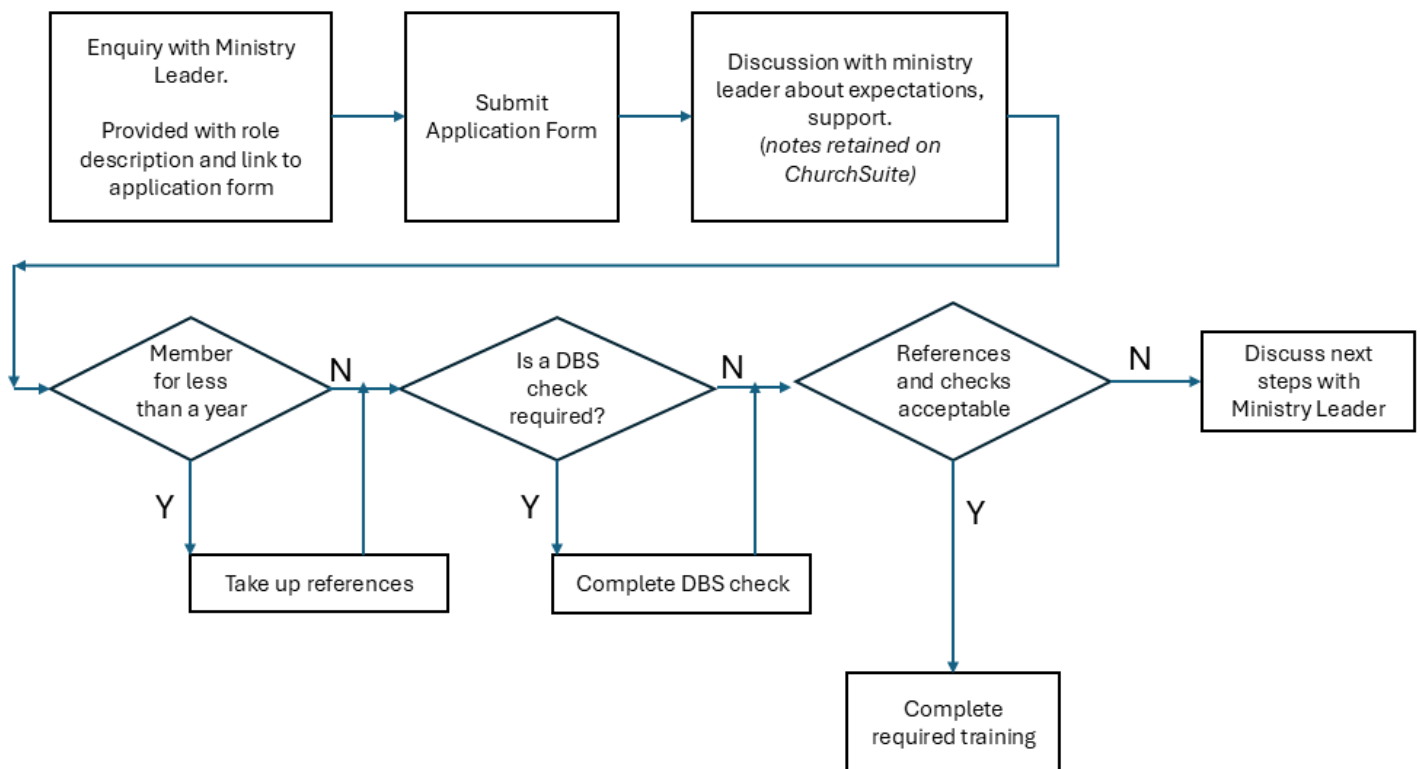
Enquiry with Ministry Leader.

Provided with role description and link to application form

Submit Application Form

Discussion with ministry leader about expectations, support.
(notes retained on ChurchSuite)

Member for less than a year

N

Y

Take up references

Is a DBS check required?

N

Y

Complete DBS check

References and checks acceptable

N

Y

Discuss next steps with Ministry Leader

Complete required training